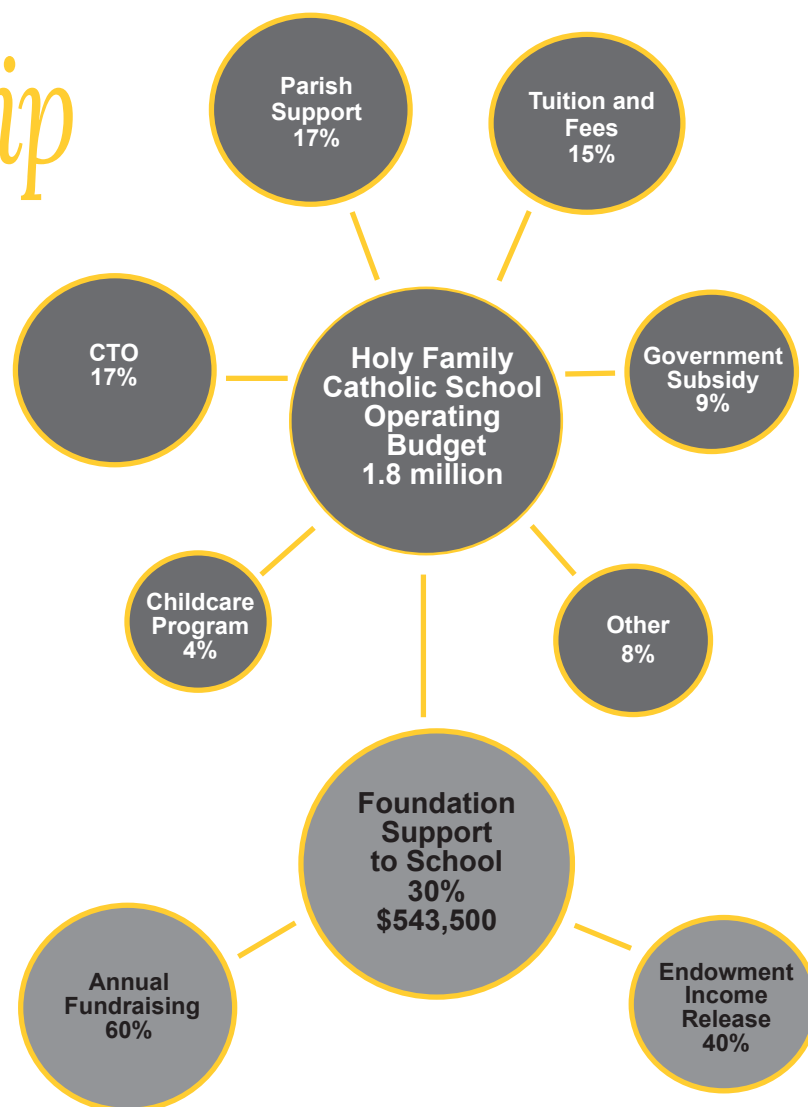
ip

Parish Support 17%

Tuition and Fees 15%

CTO 17%

Holy Family Catholic School Operating Budget 1.8 million

Government Subsidy 9%

Childcare Program 4%

Other 8%

Foundation Support to School 30% $543,500

Annual Fundraising 60%

Endowment Income Release 40%